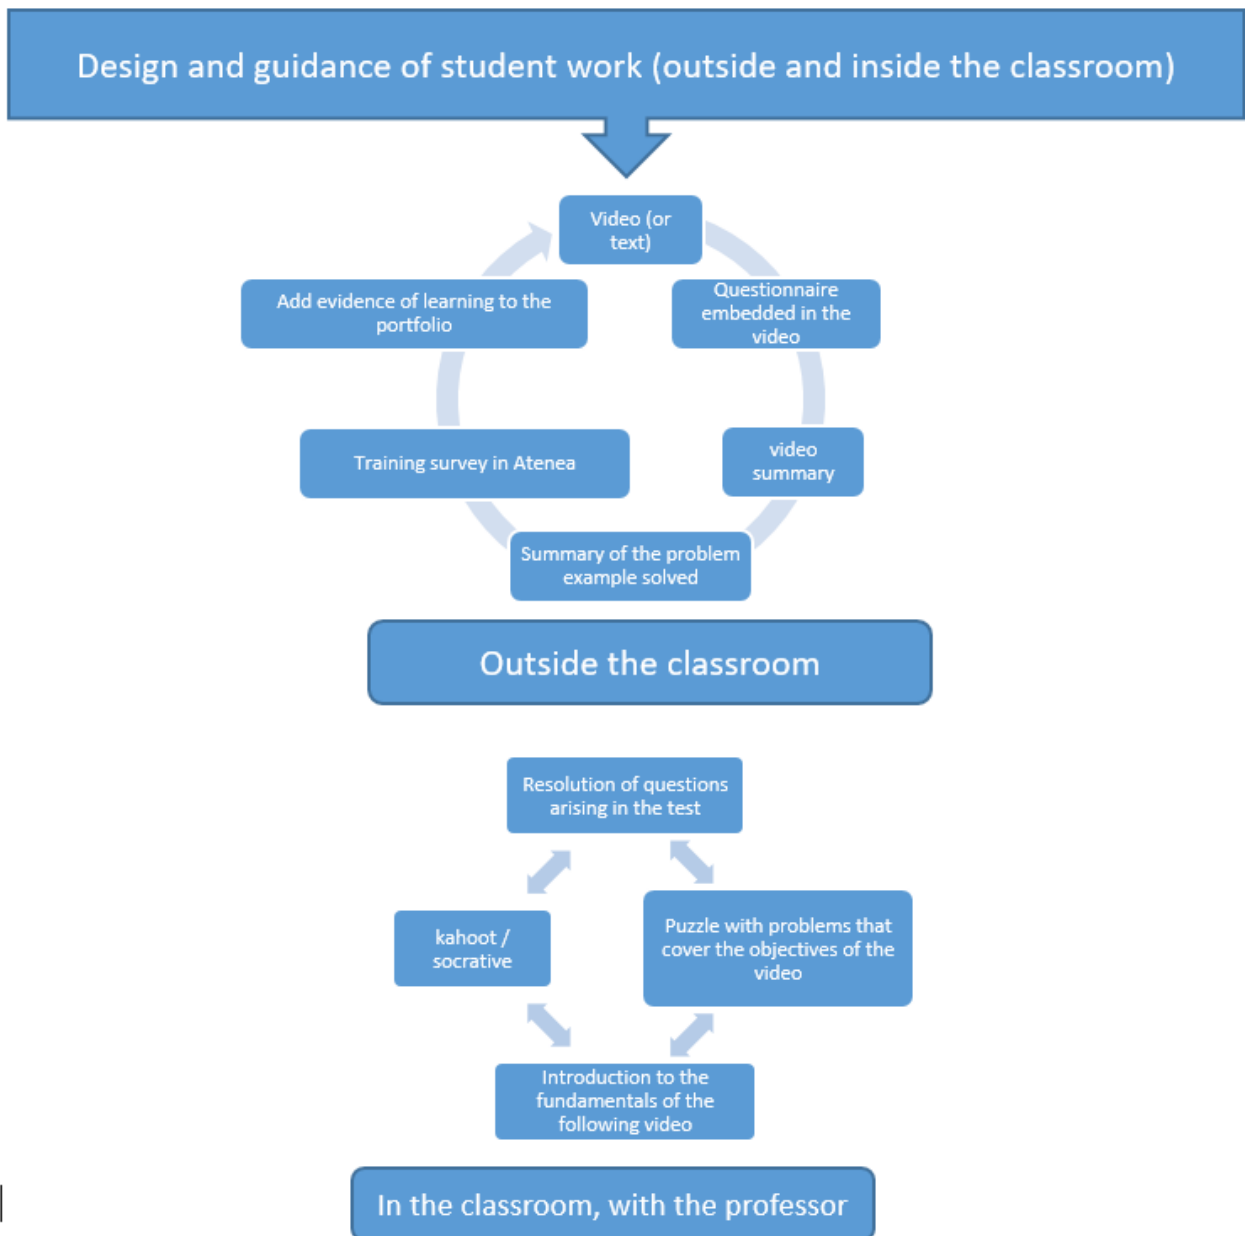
Design and guidance of student work (outside and inside the classroom)

Video (or text)

Questionnaire embedded in the video

video summary

Summary of the problem example solved

Training survey in Atenea

Add evidence of learning to the portfolio

Outside the classroom

Resolution of questions arising in the test

Puzzle with problems that cover the objectives of the video

Introduction to the fundamentals of the following video

kahoot / socrative

In the classroom, with the professor